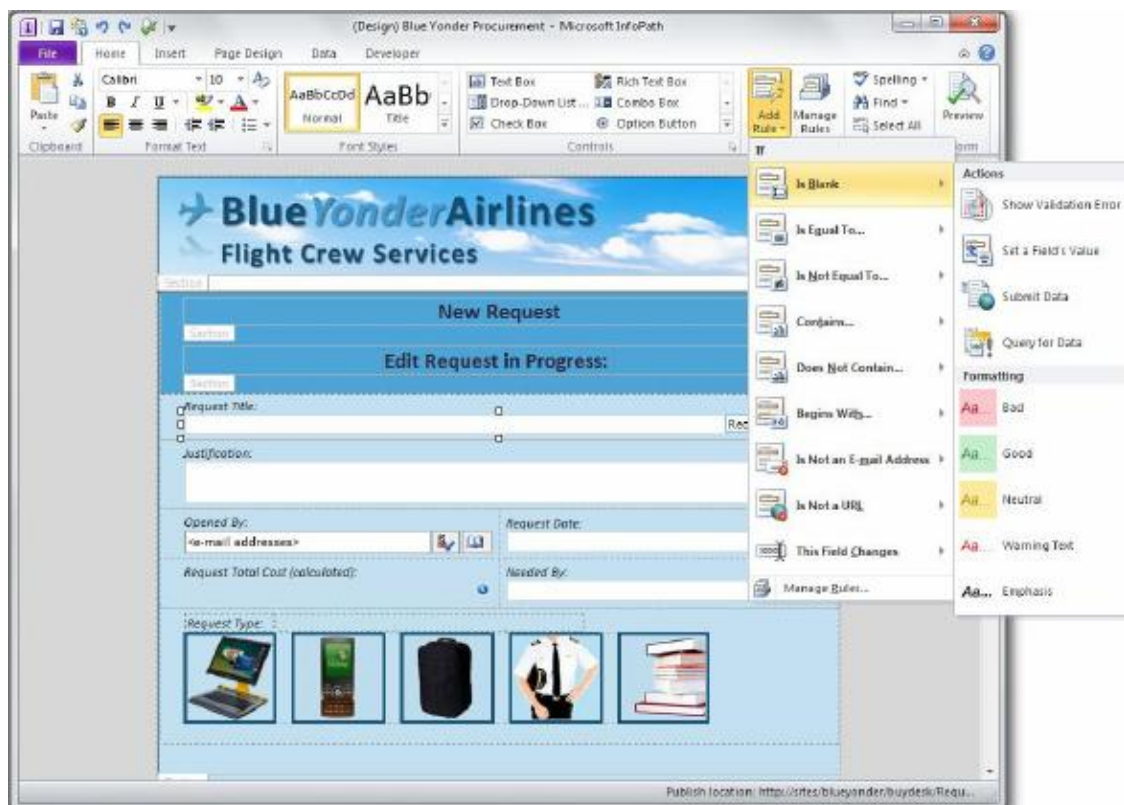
(Design) Blue Yonder Procurement - Microsoft InfoPath

File Home Insert Page Design Data Developer

Calibri 10 AaBbCcDd Normal AaBb Title Text Box Drop-Down List... Check Box Rich Text Box Combo Box Option Button Add Rule Manage Rules Spelling Find Select All Preview

Clipboard Format Text Font Styles Controls

If

Is Blank
Is Equal To...
Is Not Equal To...
Contains...
Does Not Contain...
Begins With...
Is Not an E-mail Address
Is Not a URL
This Field Changes
Manage Rules...

Actions
Show Validation Error
Set a Field's Value
Submit Data
Query for Data
Formatting
Aa... Bad
Aa... Good
Aa... Neutral
Aa... Warning Text
Aa... Emphasis

Blue Yonder Airlines
Flight Crew Services

Section

New Request
Section
Edit Request in Progress:
Section

Request Title:
Rec
Justification:

Opened By:
<e-mail addresses>
Request Date:
Request Total Cost (calculated):
Needed By:

Request Type:

Publish location: http://sites/blueyonder/buydesk/Requ...